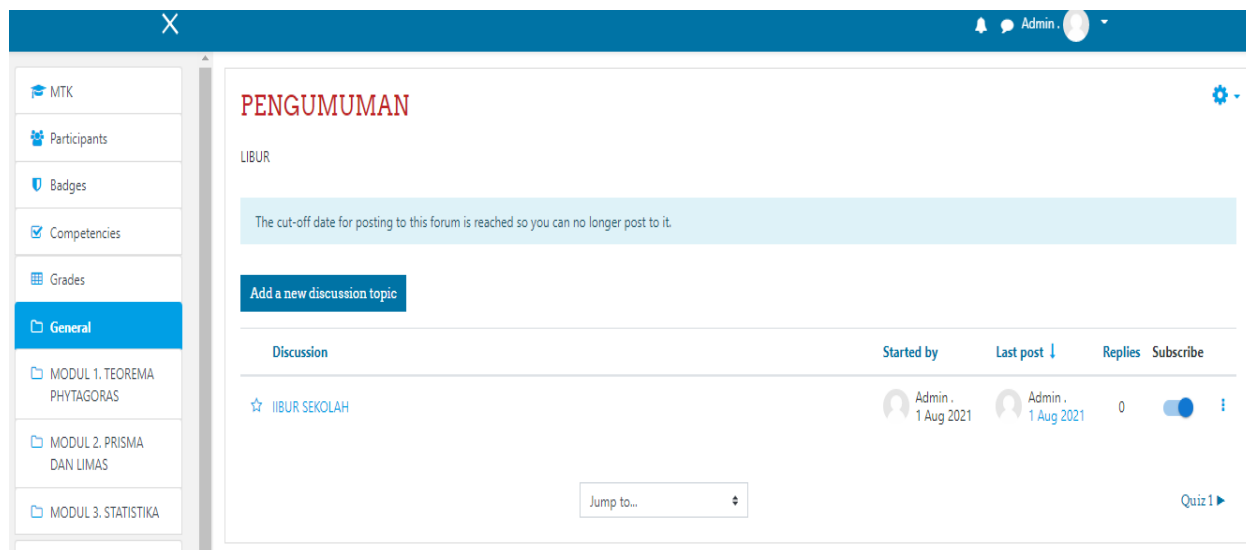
X

Admin .

MTK

Participants

Badges

Competencies

Grades

General

MODUL 1. TEOREMA PHYTAGORAS

MODUL 2. PRISMA DAN LIMAS

MODUL 3. STATISTIKA

PENGUMUMAN

LIBUR

The cut-off date for posting to this forum is reached so you can no longer post to it.

Add a new discussion topic

| Discussion | Started by | Last post ↓ | Replies | Subscribe |
|---|---|---|---|---|
| IIBUR SEKOLAH | Admin . 1 Aug 2021 | Admin . 1 Aug 2021 | 0 | |

Jump to...

Quiz 1 ▶